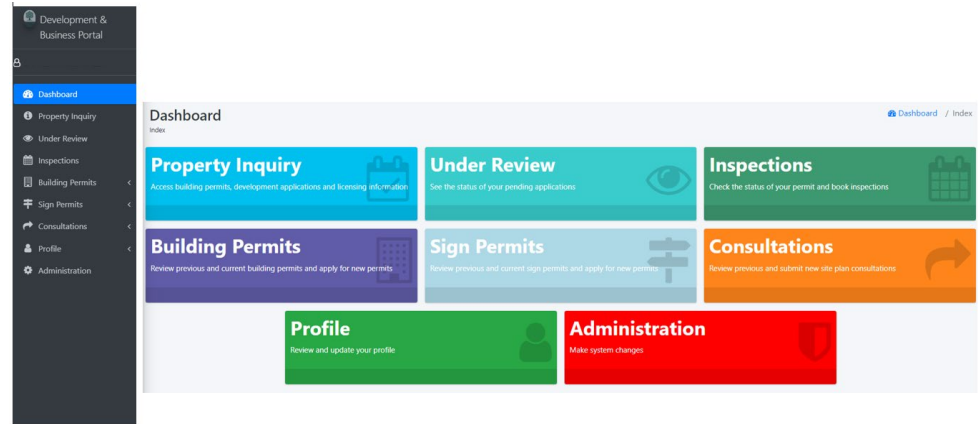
Development & Business Portal

Dashboard
Property Inquiry
Under Review
Inspections
Building Permits
Sign Permits
Consultations
Profile
Administration

Dashboard
Index

Dashboard / Index

Property Inquiry
Access building permits, development applications and licensing information

Under Review
See the status of your pending applications

Inspections
Check the status of your permit and book inspections

Building Permits
Review previous and current building permits and apply for new permits

Sign Permits
Review previous and current sign permits and apply for new permits

Consultations
Review previous and submit new site plan consultations

Profile
Review and update your profile

Administration
Make system changes